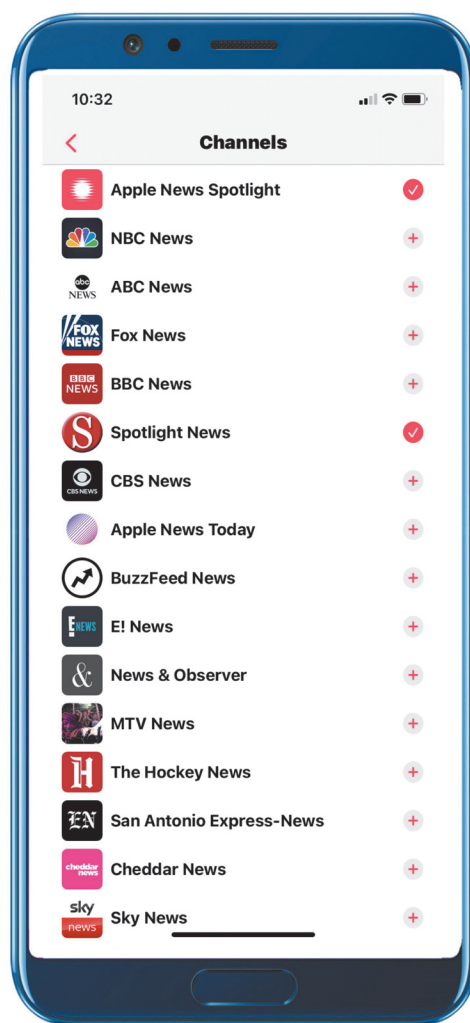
10:32

<

Channels

Apple News Spotlight

abc NEWS NBC News

ABC News

FOX NEWS Fox News

BBC NEWS BBC News

S Spotlight News

CBS NEWS CBS News

Apple News Today

BuzzFeed News

E! NEWS E! News

& News & Observer

MTV News

H The Hockey News

EN San Antonio Express-News

cheddar news Cheddar News

sky news Sky News